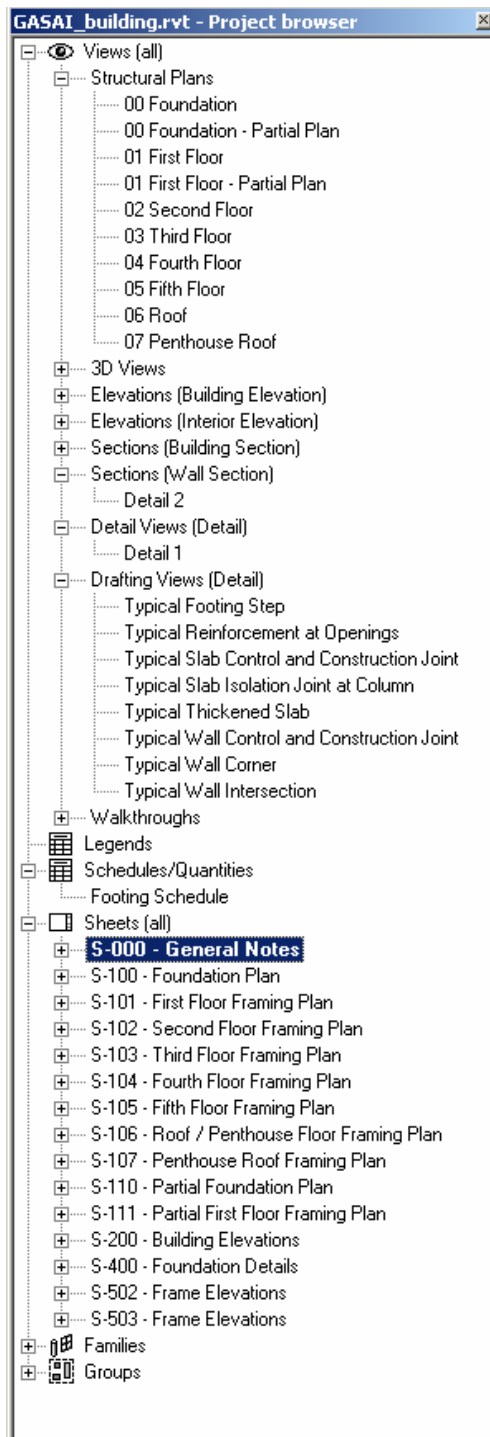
GASAI_building.rvt - Project browser

Views (all)
Structural Plans
00 Foundation
00 Foundation - Partial Plan
01 First Floor
01 First Floor - Partial Plan
02 Second Floor
03 Third Floor
04 Fourth Floor
05 Fifth Floor
06 Roof
07 Penthouse Roof
3D Views
Elevations (Building Elevation)
Elevations (Interior Elevation)
Sections (Building Section)
Sections (Wall Section)
Detail 2
Detail Views (Detail)
Detail 1
Drafting Views (Detail)
Typical Footing Step
Typical Reinforcement at Openings
Typical Slab Control and Construction Joint
Typical Slab Isolation Joint at Column
Typical Thickened Slab
Typical Wall Control and Construction Joint
Typical Wall Corner
Typical Wall Intersection
Walkthroughs
Legends
Schedules/Quantities
Footing Schedule
Sheets (all)
S-000 - General Notes
S-100 - Foundation Plan
S-101 - First Floor Framing Plan
S-102 - Second Floor Framing Plan
S-103 - Third Floor Framing Plan
S-104 - Fourth Floor Framing Plan
S-105 - Fifth Floor Framing Plan
S-106 - Roof / Penthouse Floor Framing Plan
S-107 - Penthouse Roof Framing Plan
S-110 - Partial Foundation Plan
S-111 - Partial First Floor Framing Plan
S-200 - Building Elevations
S-400 - Foundation Details
S-502 - Frame Elevations
S-503 - Frame Elevations
Families
Groups